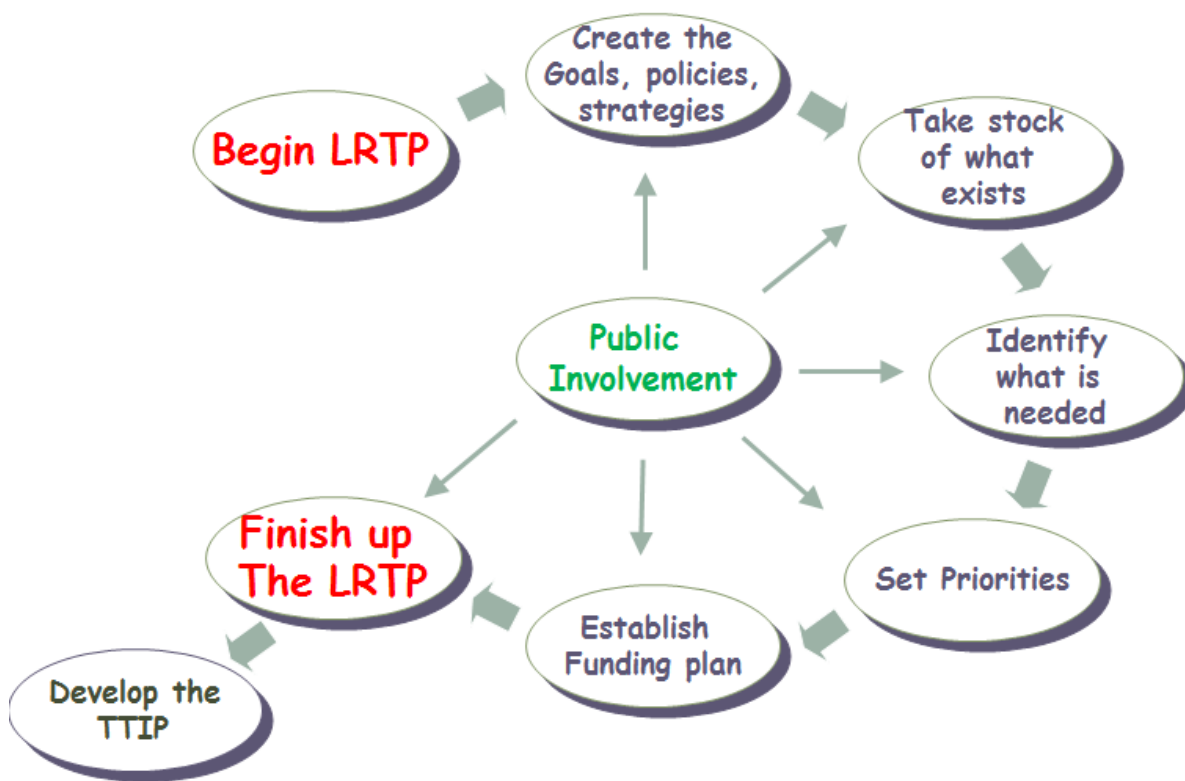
Begin LRTP

Create the Goals, policies, strategies

Take stock of what exists

Identify what is needed

Set Priorities

Establish Funding plan

Finish up The LRTP

Develop the TTIP

Public Involvement